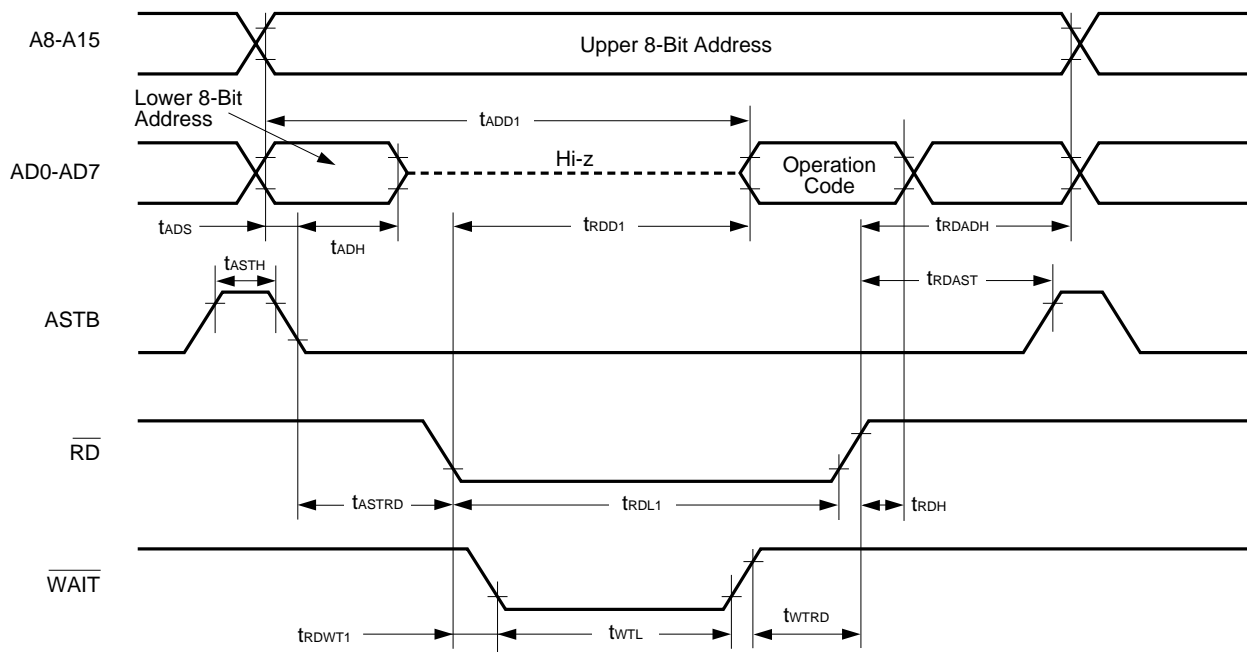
A8-A15

Upper 8-Bit Address

Lower 8-Bit Address

$t_{ADD1}$

AD0-AD7

Hi-z

Operation Code

$t_{ADS}$

$t_{ADH}$

$t_{RDD1}$

$t_{RDADH}$

$t_{ASTH}$

$t_{RDAST}$

ASTB

$\overline{RD}$

$t_{ASTRD}$

$t_{RDL1}$

$t_{RDH}$

$\overline{WAIT}$

$t_{WTRD}$

$t_{RDWT1}$

$t_{WTL}$